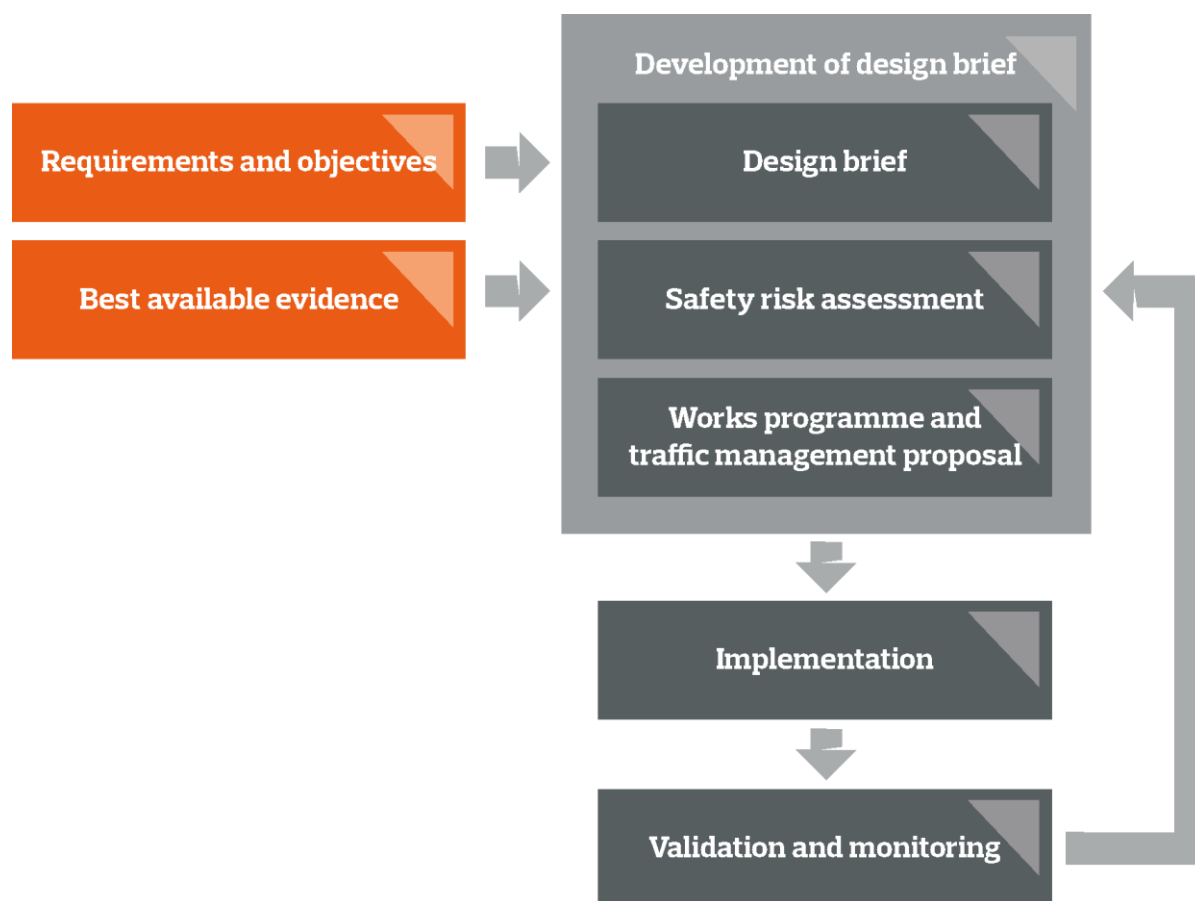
Requirements and objectives

Best available evidence

Development of design brief

Design brief

Safety risk assessment

Works programme and traffic management proposal

Implementation

Validation and monitoring